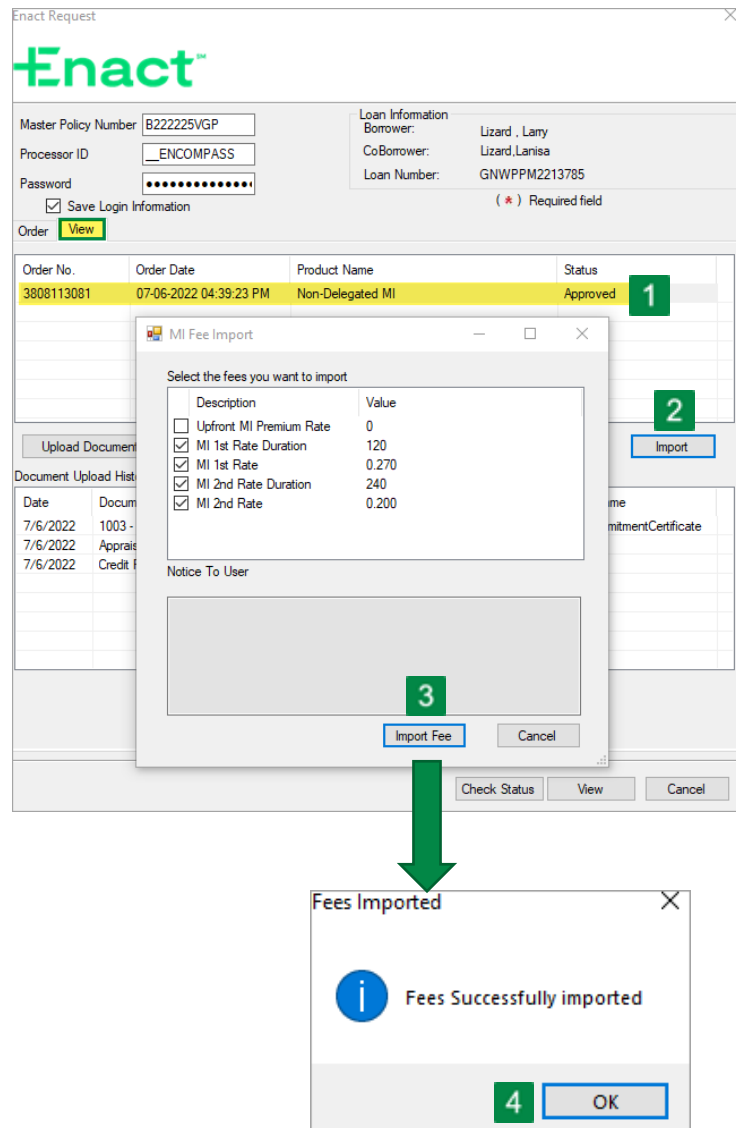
Enact Request

Enact™

Master Policy Number B222225VGP
Processor ID __ENCOMPASS
Password ••••••••••••••
Save Login Information

Loan Information
Borrower: Lizard , Larry
CoBorrower: Lizard,Lanisa
Loan Number: GNWPPM2213785
( * ) Required field

Order View

| Order No. | Order Date | Product Name | Status |
|---|---|---|---|
| 3808113081 | 07-06-2022 04:39:23 PM | Non-Delegated MI | Approved |

1

2

Upload Document

Import

Document Upload Hist

| Date | Docum | ame |
|---|---|---|
| 7/6/2022 | 1003 - | mitmentCertificate |
| 7/6/2022 | Apprais | |
| 7/6/2022 | Credit | |

MI Fee Import

Select the fees you want to import

| Description | Value |
|---|---|
| Upfront MI Premium Rate | 0 |
| MI 1st Rate Duration | 120 |
| MI 1st Rate | 0.270 |
| MI 2nd Rate Duration | 240 |
| MI 2nd Rate | 0.200 |

Notice To User

3

Import Fee Cancel

Check Status View Cancel

Fees Imported

Fees Successfully imported

4 OK